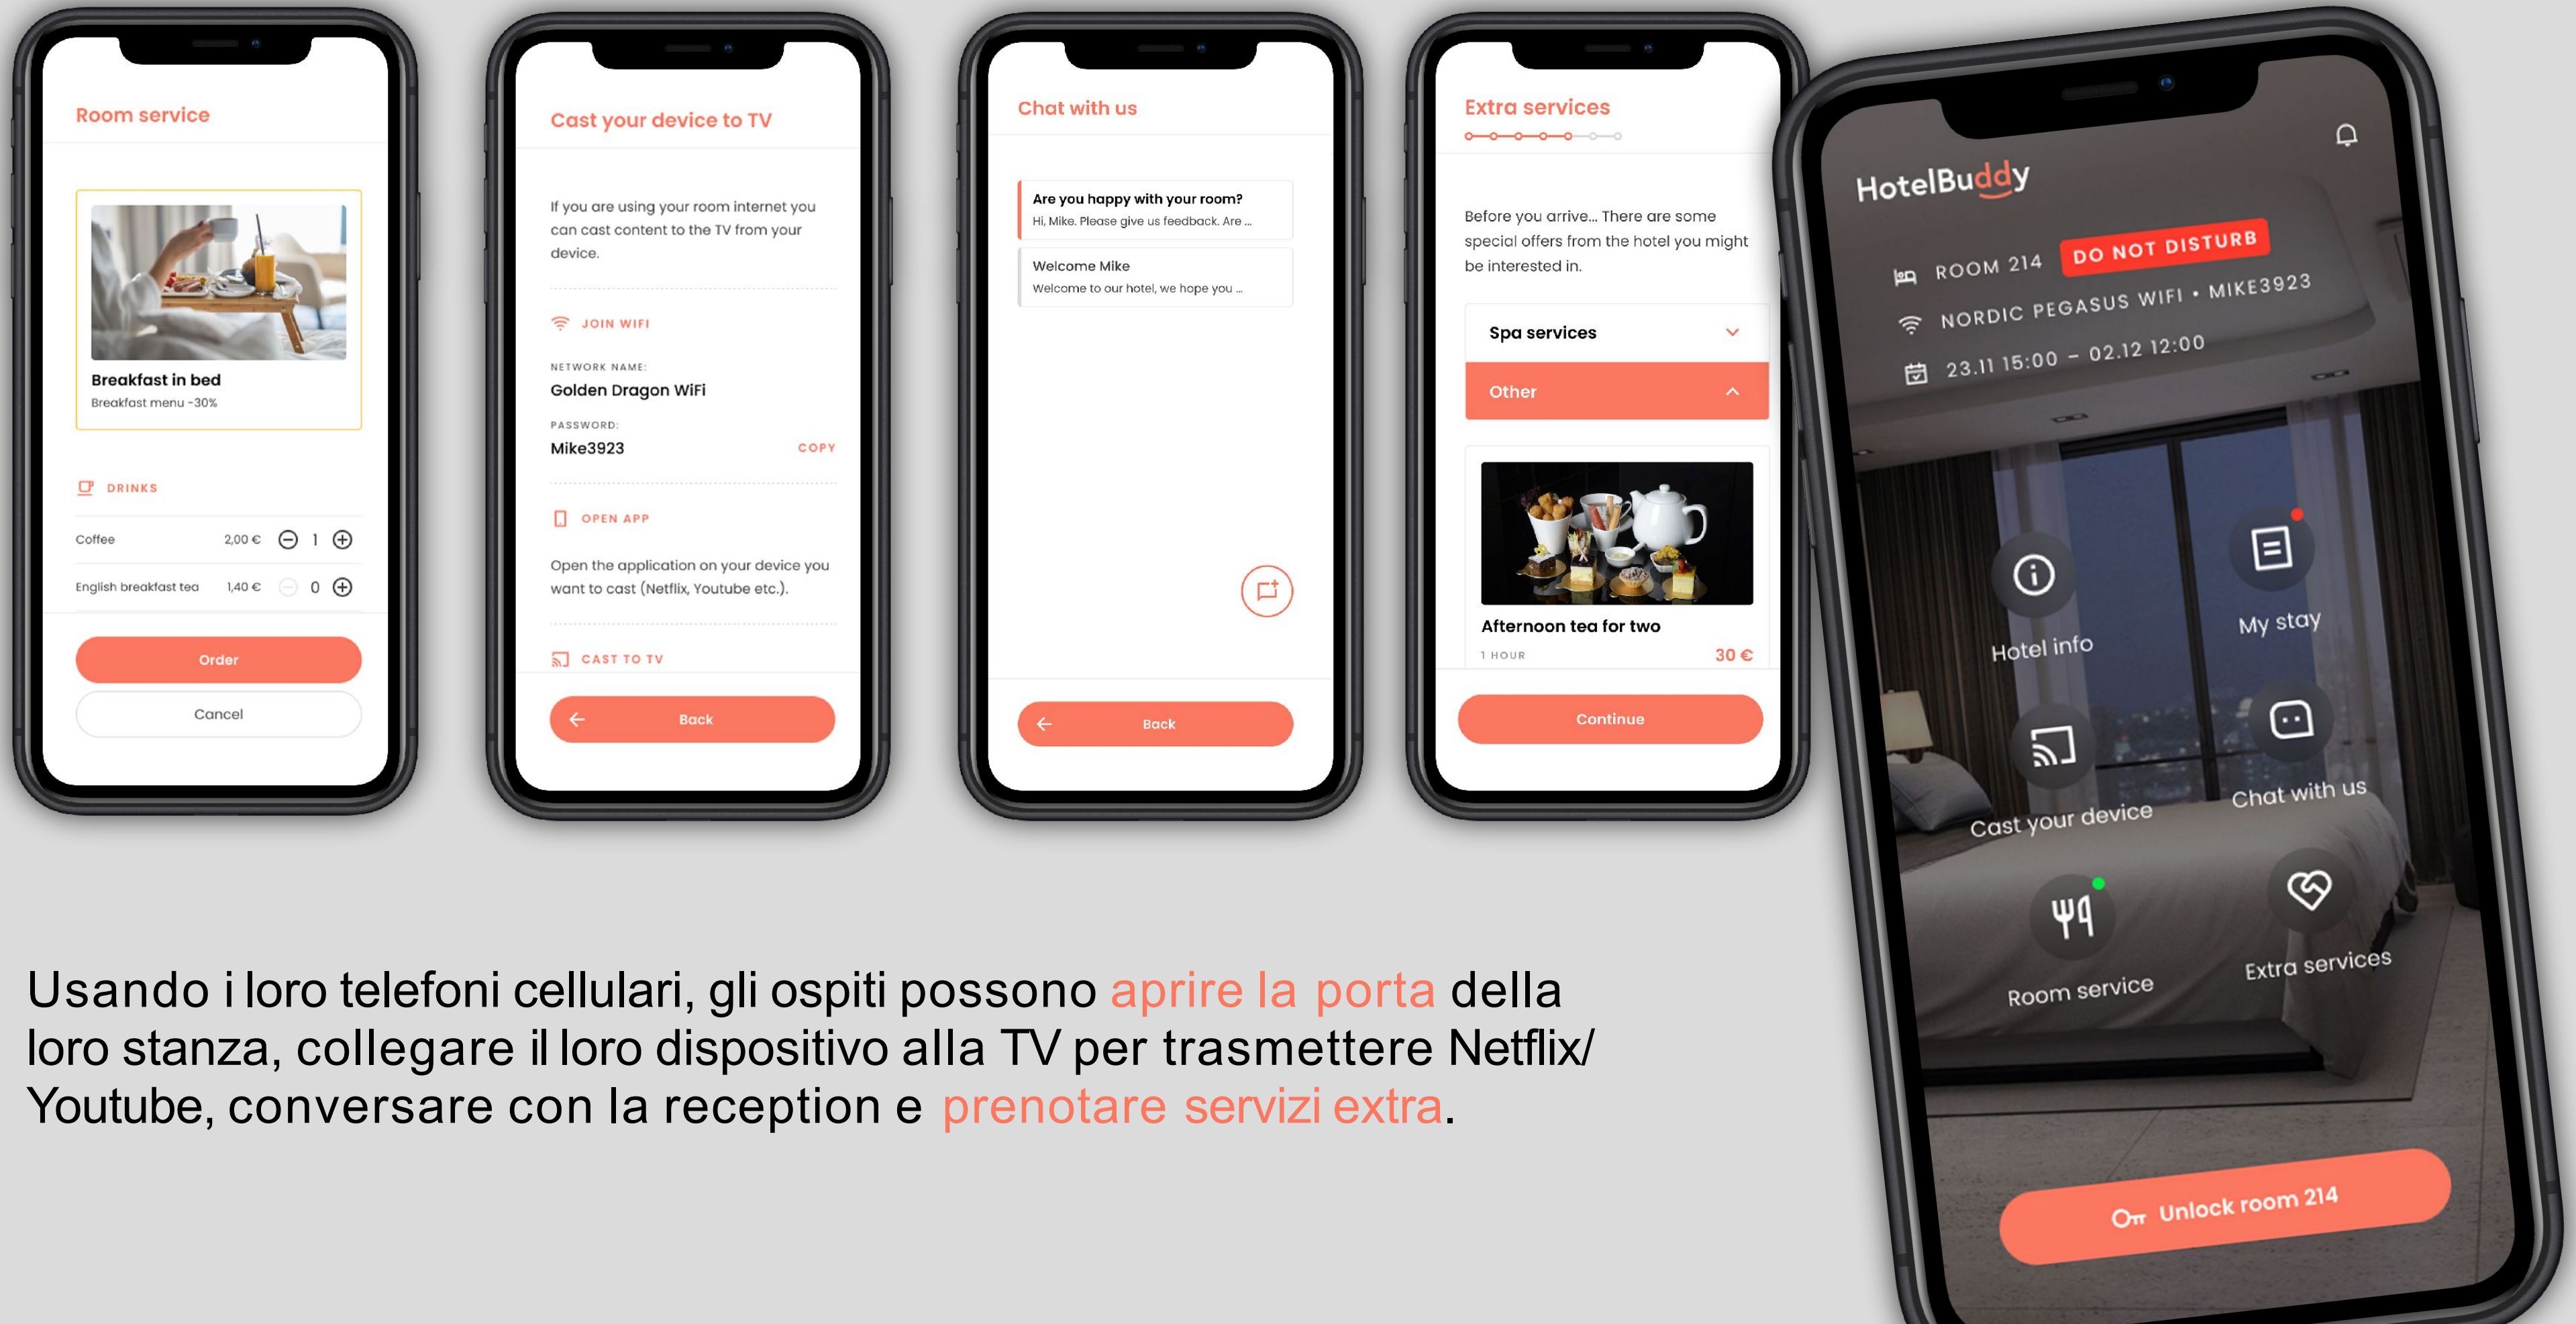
Room service

Breakfast in bed
Breakfast menu -30%

DRINKS

Coffee 2,00 € 1

English breakfast tea 1,40 € 0

Order

Cancel

Cast your device to TV

If you are using your room internet you can cast content to the TV from your device.

JOIN WIFI

NETWORK NAME:
Golden Dragon WiFi

PASSWORD:
Mike3923 COPY

OPEN APP

Open the application on your device you want to cast (Netflix, Youtube etc.).

CAST TO TV

Back

Chat with us

Are you happy with your room?
Hi, Mike. Please give us feedback. Are ...

Welcome Mike
Welcome to our hotel, we hope you ...

Back

Extra services

Before you arrive... There are some special offers from the hotel you might be interested in.

Spa services

Other

Afternoon tea for two
1 HOUR 30 €

Continue

HotelBuddy

ROOM 214 DO NOT DISTURB
NORDIC PEGASUS WIFI • MIKE3923
23.11 15:00 – 02.12 12:00

Hotel info
My stay
Cast your device
Chat with us
Room service
Extra services

Unlock room 214

Usando i loro telefoni cellulari, gli ospiti possono aprire la porta della loro stanza, collegare il loro dispositivo alla TV per trasmettere Netflix/ Youtube, conversare con la reception e prenotare servizi extra.